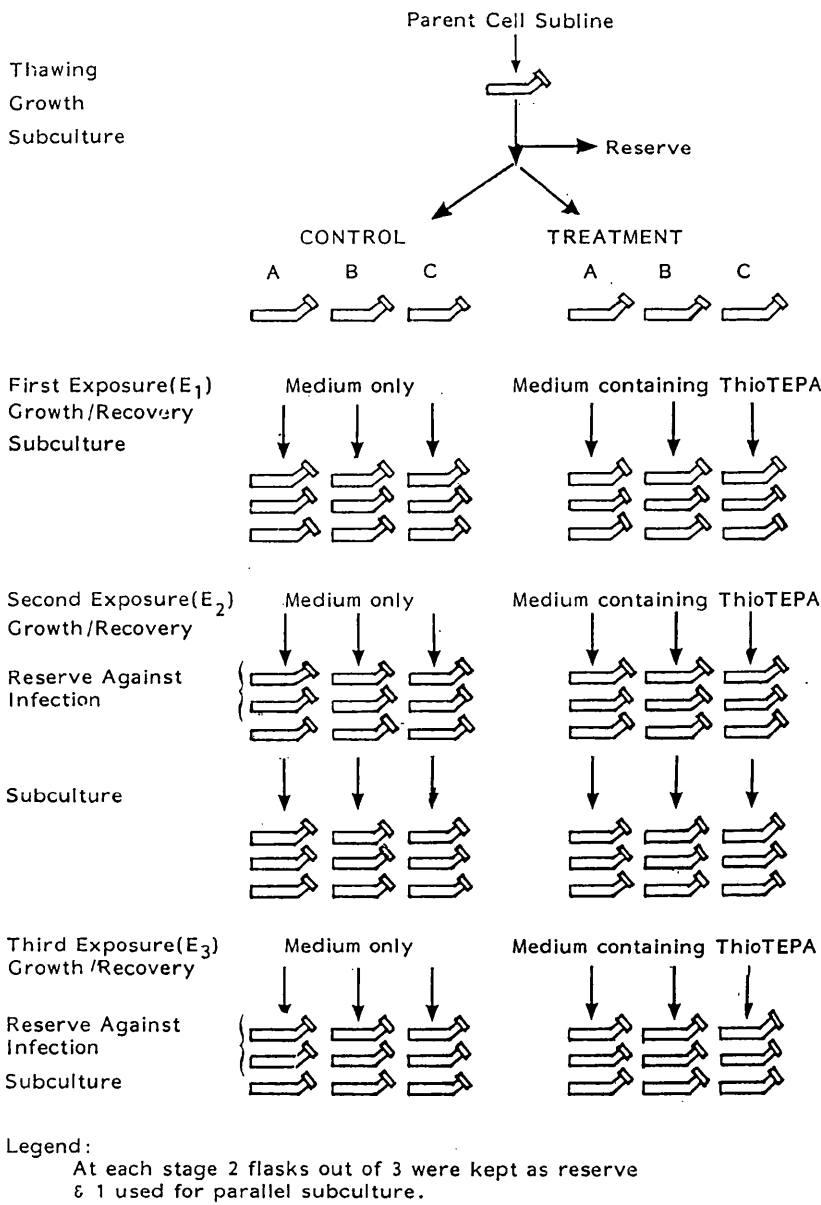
Parent Cell Subline

Thawing
Growth
Subculture

Reserve

CONTROL

TREATMENT

A B C

A B C

First Exposure($E_1$)
Growth/Recovery
Subculture

Medium only

Medium containing ThioTEPA

Second Exposure($E_2$)
Growth/Recovery

Medium only

Medium containing ThioTEPA

Reserve Against Infection

Subculture

Third Exposure($E_3$)
Growth/Recovery

Medium only

Medium containing ThioTEPA

Reserve Against Infection

Subculture

Legend:
At each stage 2 flasks out of 3 were kept as reserve & 1 used for parallel subculture.